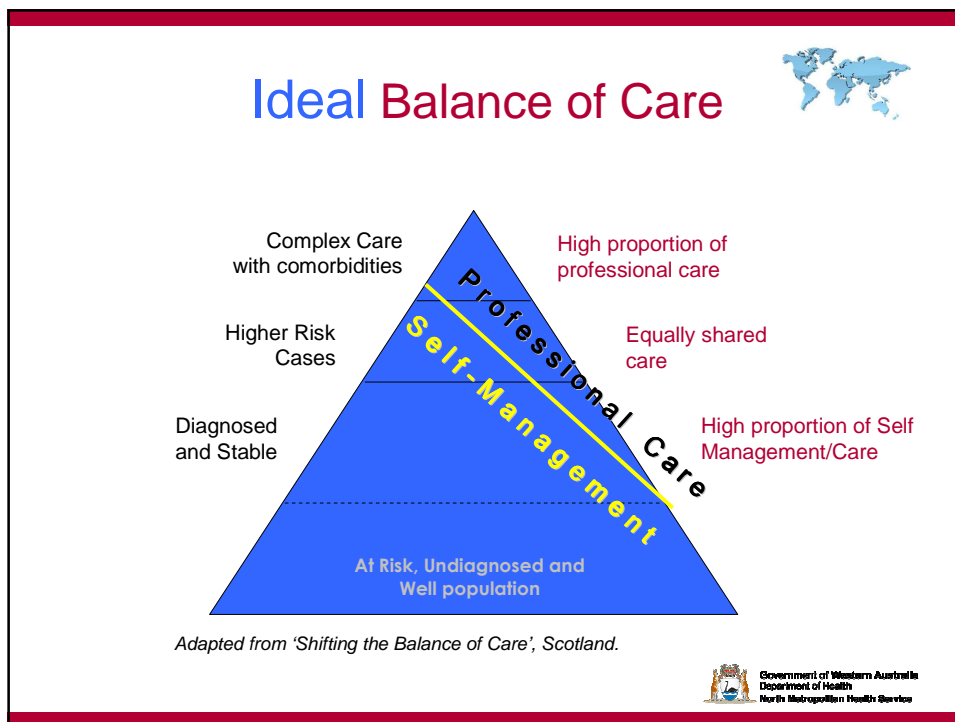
Ideal Balance of Care

Complex Care with comorbidities

High proportion of professional care

Higher Risk Cases

Equally shared care

Diagnosed and Stable

High proportion of Self Management/Care

Professional Care

Self-Management

At Risk, Undiagnosed and Well population

Adapted from 'Shifting the Balance of Care', Scotland.

Government of Western Australia
Department of Health
North Metropolitan Health Service